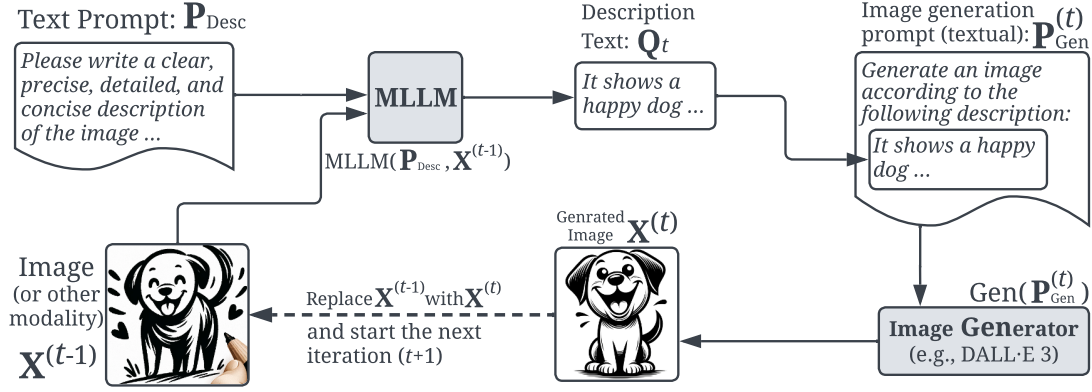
Text Prompt: $\mathbf{P}_{\text{Desc}}$

Please write a clear, precise, detailed, and concise description of the image ...

MLLM

MLLM($\mathbf{P}_{\text{Desc}}, \mathbf{X}^{(t-1)}$)

Description Text: $\mathbf{Q}_t$

It shows a happy dog ...

Image generation prompt (textual): $\mathbf{P}_{\text{Gen}}^{(t)}$

Generate an image according to the following description:

It shows a happy dog ...

Image (or other modality) $\mathbf{X}^{(t-1)}$

Genrated Image $\mathbf{X}^{(t)}$

Replace $\mathbf{X}^{(t-1)}$ with $\mathbf{X}^{(t)}$ and start the next iteration ($t$+1)

Gen($\mathbf{P}_{\text{Gen}}^{(t)}$)

Image Generator (e.g., DALL·E 3)